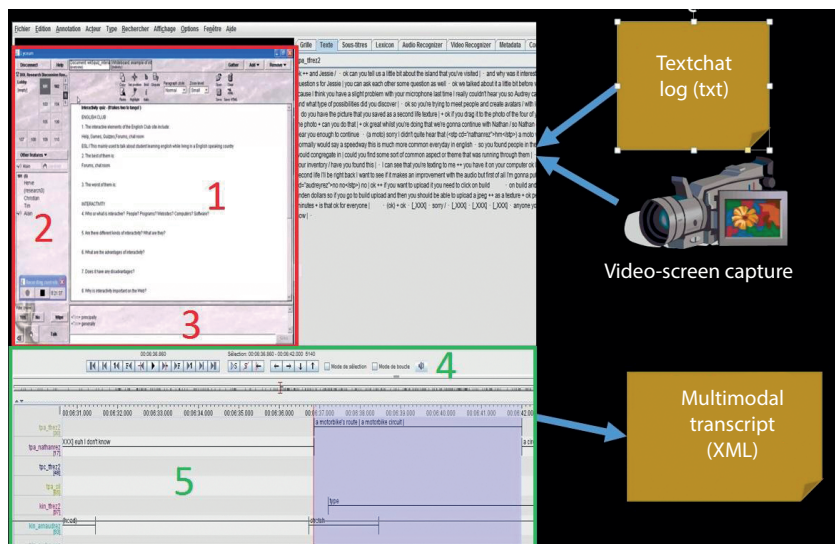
Fichier Edition Annotation Acteur Type Rechercher Affichage Options Fenêtre Aide

Grille Texte Sous-titres Lexicon Audio Recognizer Video Recognizer Metadata

tpa_tfrez2

ok ++ and Jessie / ok can you tell us a little bit about the island that you've visited | and why was it interest
question s for Jessie | you can ask each other some question as well ok we talked about it a little bit before v
cause I think you have a slight problem with your microphone last time I really couldn't hear you so Audrey ca
and what type of possibilities did you discover | ok so you're trying to meet people and create avatars / with (
do you have the picture that you saved as a second life texture | + ok if you drag it to the photo of the four of j
he photo + can you do that | + ok great whilst you're doing that we're gonna continue with Nathan / so Nathan
ear you enough to continue (a moto) sorry I didn't quite hear that
ormally would say a speedway this is much more common everyday in english so you found people in the
ould congregate in | could you find some sort of common aspect or theme that was running through them
our inventory I have you found this | I can see that you're texting to me ++ you have it on your computer ok
econd life I'll be right back I want to see if there was a problem with the audio but first of all I'm gonna pu
d="audreyrez">no no</dp> | no | ok ++ if you want to upload it you need to click on build on build and
nden dollars so if you go to build upload and then you should be able to upload a jpeg ++ as a texture
minutes + is that ok for everyone | (ok) + ok [XXX] sorry / [XXX] [XXX] [XXX] anyone yo

Textchat log (txt)

Video-screen capture

1

2

3

4

5

Interactivity quiz (Probes how to forget)

ENGLISH CLUB

1. The interactive elements of the English Club site include:

Help, Games, Guides, Forums, chat room

ESL/ This room would to talk about student learning english while living in a English speaking country

2. The best of them is:

Forums, chat room

3. The worst of them is:

INTERACTIVITY

4. Who or what is interactive? People? Programs? Websites? Computers? Software?

5. Are there different levels of interactivity? What are they?

6. What are the advantages of interactivity?

7. Does it have any disadvantages?

8. Why is interactivity important on the Web?

Multimodal transcript (XML)

00:06:36.860

Sélection: 00:06:36.860 - 00:06:42.000 5140

Mode de sélection

Mode de boucle

00:06:31.000 00:06:32.000 00:06:33.000 00:06:34.000 00:06:35.000 00:06:36.000 00:06:37.000 00:06:38.000 00:06:39.000 00:06:40.000 00:06:41.000 00:06:42.000

tpa_tfrez2

tpa_nathanrez

XXX] euh I don't know

a motorbike's route [a motorbike circuit]

tpc_tfrez2

tpc_cil

typ+

kin_tfrez2

kin_annaudrez

(fccd)

dicton